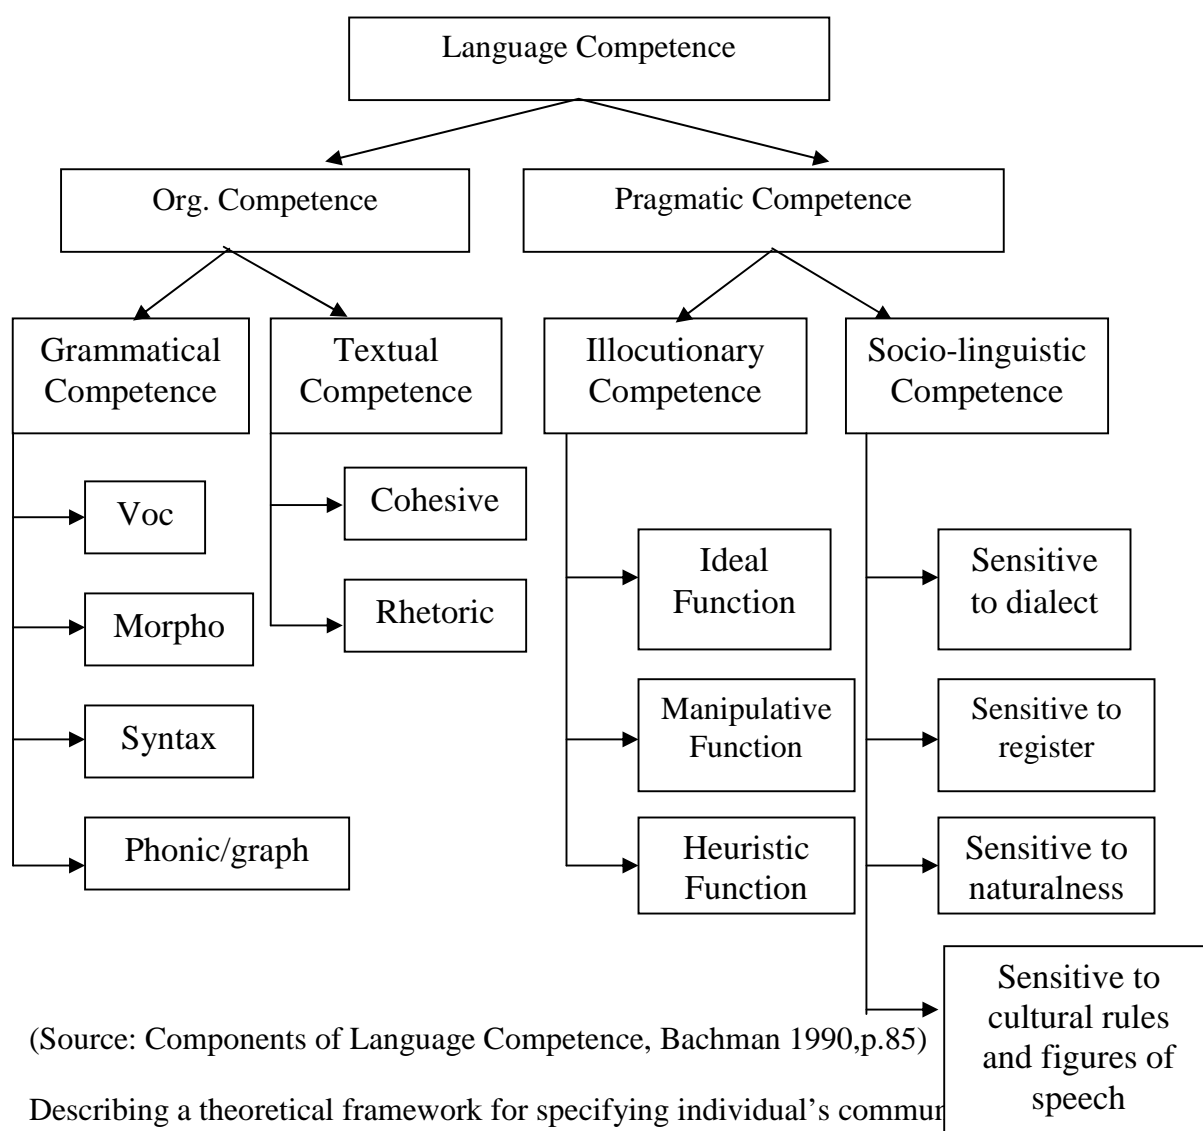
Language Competence

Org. Competence

Pragmatic Competence

Grammatical Competence

Textual Competence

Illocutionary Competence

Socio-linguistic Competence

Voc

Morpho

Syntax

Phonic/graph

Cohesive

Rhetoric

Ideal Function

Manipulative Function

Heuristic Function

Sensitive to dialect

Sensitive to register

Sensitive to naturalness

Sensitive to cultural rules and figures of speech

(Source: Components of Language Competence, Bachman 1990,p.85)

Describing a theoretical framework for specifying individual's commur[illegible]